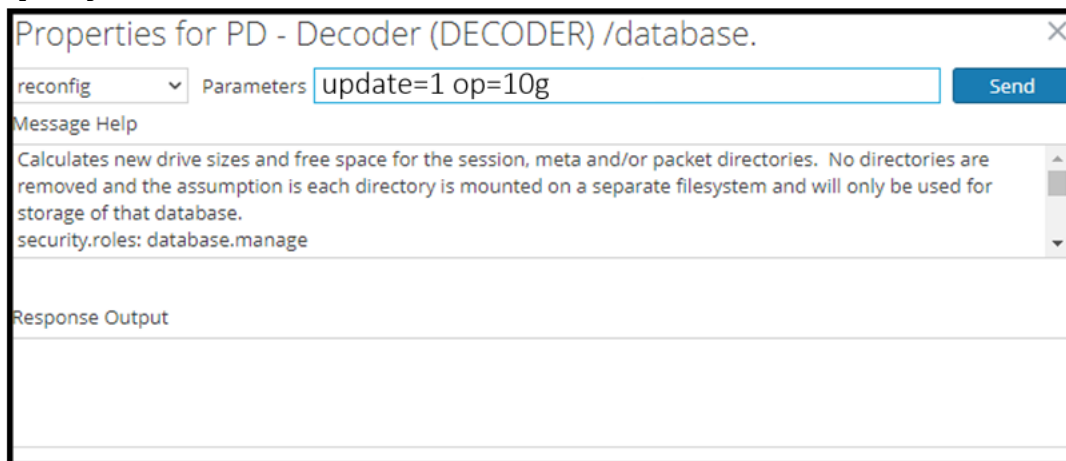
Properties for PD - Decoder (DECODER) /database.

reconfig

Parameters update=1 op=10g

Send

Message Help

Calculates new drive sizes and free space for the session, meta and/or packet directories. No directories are removed and the assumption is each directory is mounted on a separate filesystem and will only be used for storage of that database.
security.roles: database.manage

Response Output